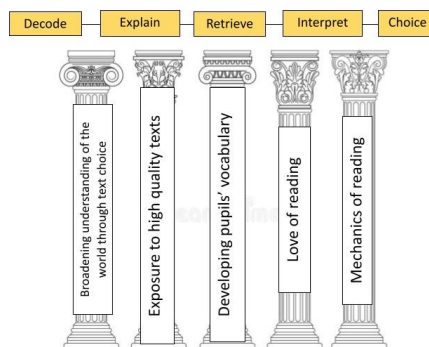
Decode — Explain — Retrieve — Interpret — Choice

Broadening understanding of the world through text choice

Exposure to high quality texts

Developing pupils' vocabulary

Love of reading

Mechanics of reading